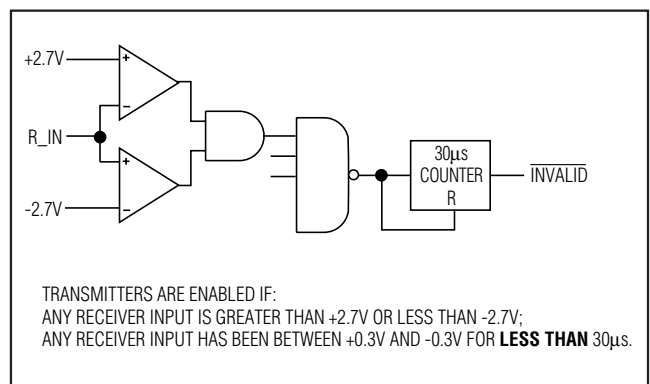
+2.7V

+

–

R_IN

+

–

-2.7V

30μs
COUNTER
R

$\overline{\text{INVALID}}$

TRANSMITTERS ARE ENABLED IF:
ANY RECEIVER INPUT IS GREATER THAN +2.7V OR LESS THAN -2.7V;
ANY RECEIVER INPUT HAS BEEN BETWEEN +0.3V AND -0.3V FOR **LESS THAN** 30μs.